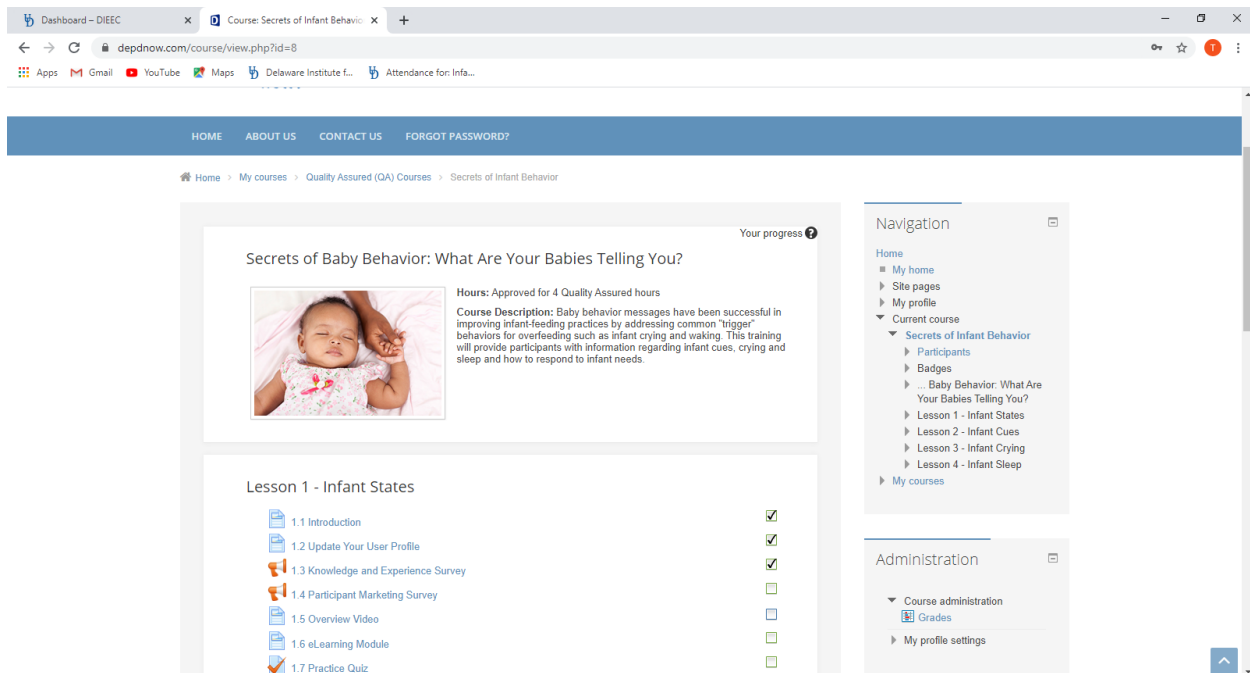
Dashboard – DIEEC
Course: Secrets of Infant Behavio
depdnow.com/course/view.php?id=8
Apps Gmail YouTube Maps Delaware Institute f... Attendance for: Infa...

HOME ABOUT US CONTACT US FORGOT PASSWORD?

Home > My courses > Quality Assured (QA) Courses > Secrets of Infant Behavior

Your progress

Secrets of Baby Behavior: What Are Your Babies Telling You?

Hours: Approved for 4 Quality Assured hours
Course Description: Baby behavior messages have been successful in improving infant-feeding practices by addressing common "trigger" behaviors for overfeeding such as infant crying and waking. This training will provide participants with information regarding infant cues, crying and sleep and how to respond to infant needs.

Lesson 1 - Infant States

1.1 Introduction
1.2 Update Your User Profile
1.3 Knowledge and Experience Survey
1.4 Participant Marketing Survey
1.5 Overview Video
1.6 eLearning Module
1.7 Practice Quiz

Navigation
Home
My home
Site pages
My profile
Current course
Secrets of Infant Behavior
Participants
Badges
... Baby Behavior: What Are Your Babies Telling You?
Lesson 1 - Infant States
Lesson 2 - Infant Cues
Lesson 3 - Infant Crying
Lesson 4 - Infant Sleep
My courses

Administration
Course administration
Grades
My profile settings